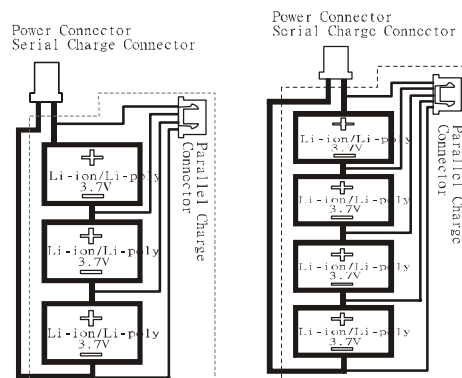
Power Connector
Serial Charge Connector

Parallel Charge Connector

+
Li-ion/Li-poly
3.7V
−

+
Li-ion/Li-poly
3.7V
−

+
Li-ion/Li-poly
3.7V
−

Power Connector
Serial Charge Connector

Parallel Charge Connector

+
Li-ion/Li-poly
3.7V
−

+
Li-ion/Li-poly
3.7V
−

+
Li-ion/Li-poly
3.7V
−

+
Li-ion/Li-poly
3.7V
−